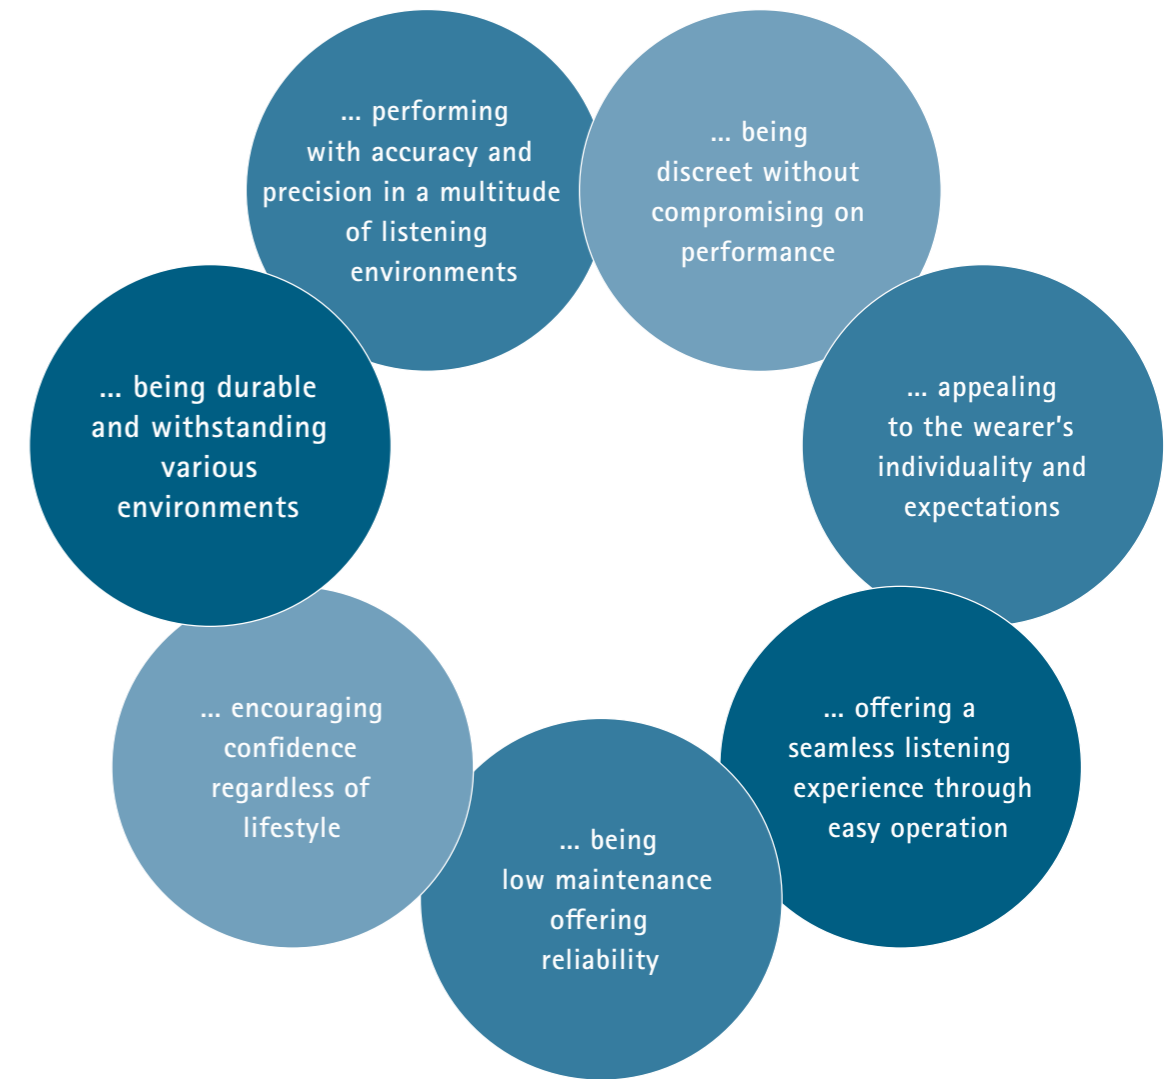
... performing with accuracy and precision in a multitude of listening environments

... being discreet without compromising on performance

... appealing to the wearer's individuality and expectations

... offering a seamless listening experience through easy operation

... being low maintenance offering reliability

... encouraging confidence regardless of lifestyle

... being durable and withstanding various environments